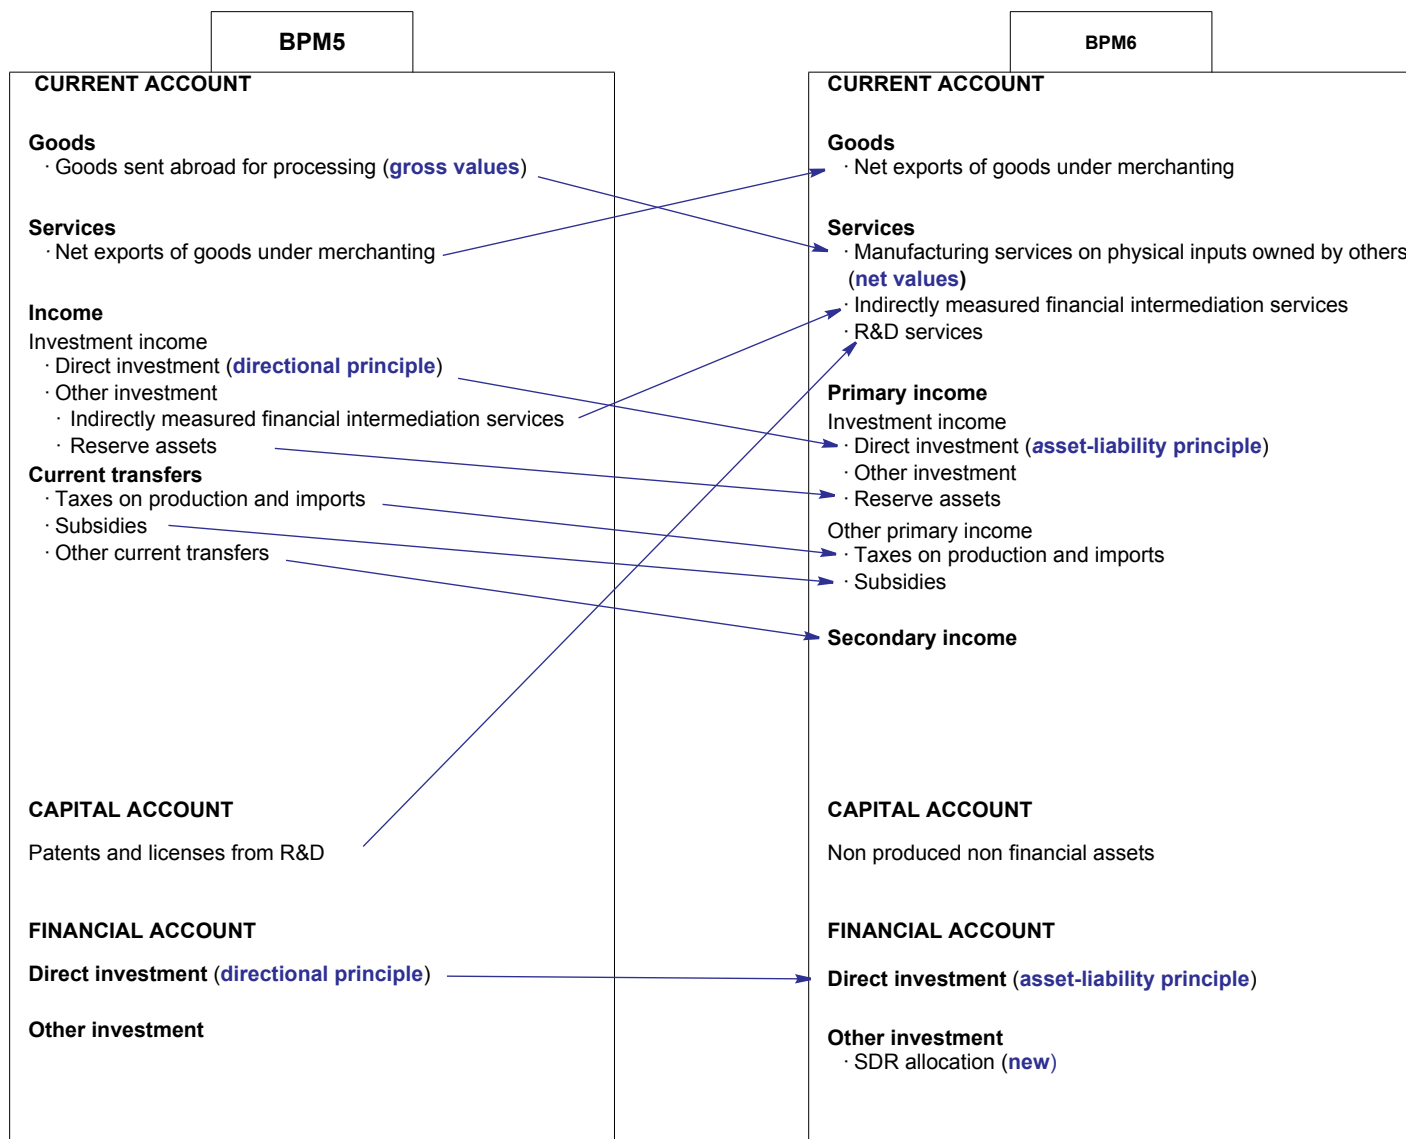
BPM5

CURRENT ACCOUNT

Goods
· Goods sent abroad for processing (gross values)

Services
· Net exports of goods under merchanting

Income
Investment income
· Direct investment (directional principle)
· Other investment
· Indirectly measured financial intermediation services
· Reserve assets
Current transfers
· Taxes on production and imports
· Subsidies
· Other current transfers

CAPITAL ACCOUNT

Patents and licenses from R&D

FINANCIAL ACCOUNT

Direct investment (directional principle)

Other investment

BPM6

CURRENT ACCOUNT

Goods
· Net exports of goods under merchanting

Services
· Manufacturing services on physical inputs owned by others (net values)
· Indirectly measured financial intermediation services
· R&D services

Primary income
Investment income
· Direct investment (asset-liability principle)
· Other investment
· Reserve assets
Other primary income
· Taxes on production and imports
· Subsidies

Secondary income

CAPITAL ACCOUNT

Non produced non financial assets

FINANCIAL ACCOUNT

Direct investment (asset-liability principle)

Other investment
· SDR allocation (new)